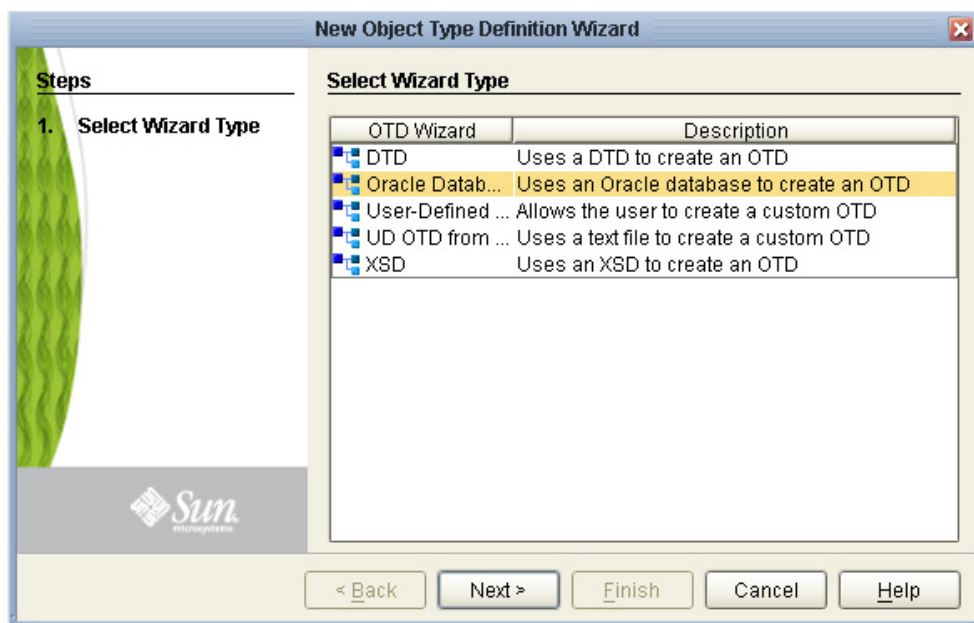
New Object Type Definition Wizard

Steps

1. Select Wizard Type

Select Wizard Type

| OTD Wizard | Description |
|---|---|
| DTD | Uses a DTD to create an OTD |
| Oracle Datab... | Uses an Oracle database to create an OTD |
| User-Defined ... | Allows the user to create a custom OTD |
| UD OTD from ... | Uses a text file to create a custom OTD |
| XSD | Uses an XSD to create an OTD |

Sun microsystems

< Back  Next >  Finish  Cancel  Help